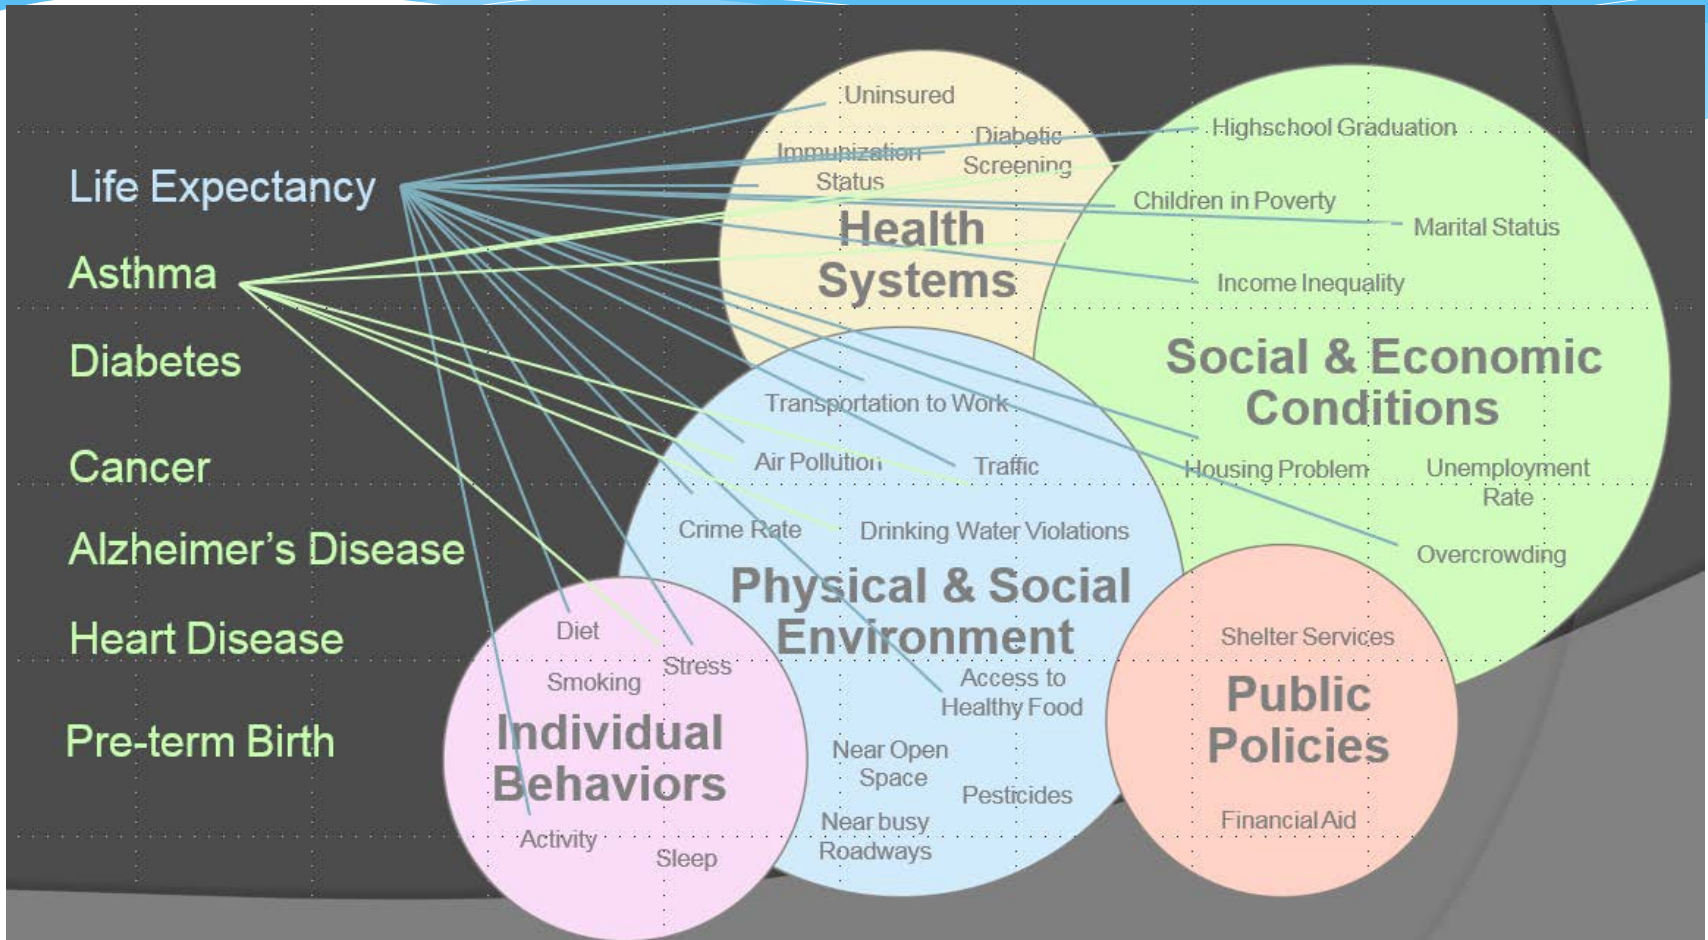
Life Expectancy

Asthma

Diabetes

Cancer

Alzheimer's Disease

Heart Disease

Pre-term Birth

Uninsured

Immunization Status

Diabetic Screening

Health Systems

Highschool Graduation

Children in Poverty

Marital Status

Income Inequality

Social & Economic Conditions

Housing Problem

Unemployment Rate

Overcrowding

Transportation to Work

Air Pollution

Traffic

Crime Rate

Drinking Water Violations

Physical & Social Environment

Access to Healthy Food

Near Open Space

Pesticides

Near busy Roadways

Diet

Stress

Smoking

Individual Behaviors

Activity

Sleep

Shelter Services

Public Policies

Financial Aid